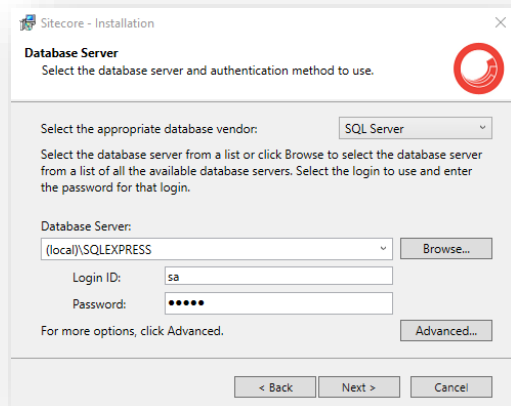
Sitecore - Installation

Database Server
Select the database server and authentication method to use.

Select the appropriate database vendor:
SQL Server

Select the database server from a list or click Browse to select the database server from a list of all the available database servers. Select the login to use and enter the password for that login.

Database Server:
(local)\SQLEXPRESS
Browse...

Login ID:
sa

Password:
●●●●●

For more options, click Advanced.
Advanced...

< Back
Next >
Cancel